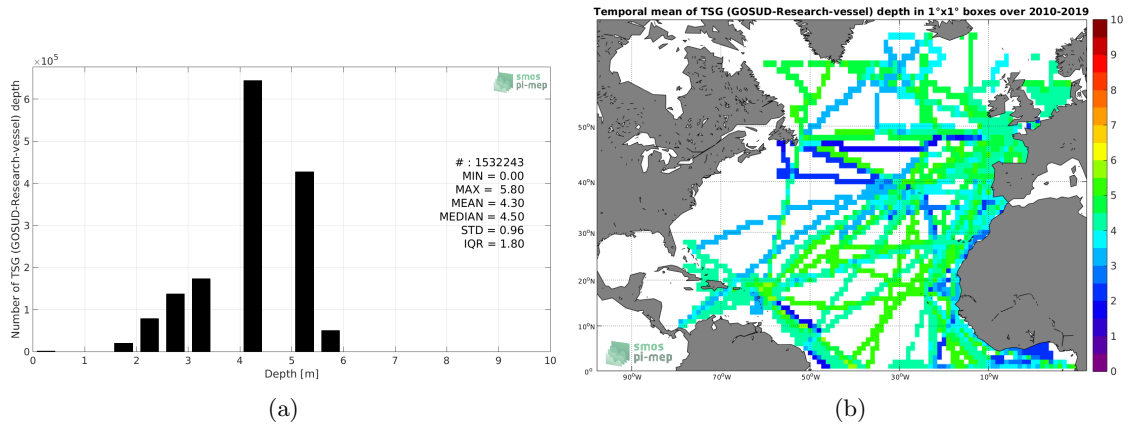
$\times 10^5$

smos pi-mep

Number of TSG (GOSUD-Research-vessel) depth

6
5
4
3
2
1
0

# : 1532243
MIN = 0.00
MAX = 5.80
MEAN = 4.30
MEDIAN = 4.50
STD = 0.96
IQR = 1.80

0 1 2 3 4 5 6 7 8 9 10
Depth [m]

(a)

Temporal mean of TSG (GOSUD-Research-vessel) depth in 1°x1° boxes over 2010-2019

50°N
40°N
30°N
20°N
10°N
0°

90°W 70°W 50°W 30°W 10°W

smos pi-mep

10
9
8
7
6
5
4
3
2
1
0

(b)